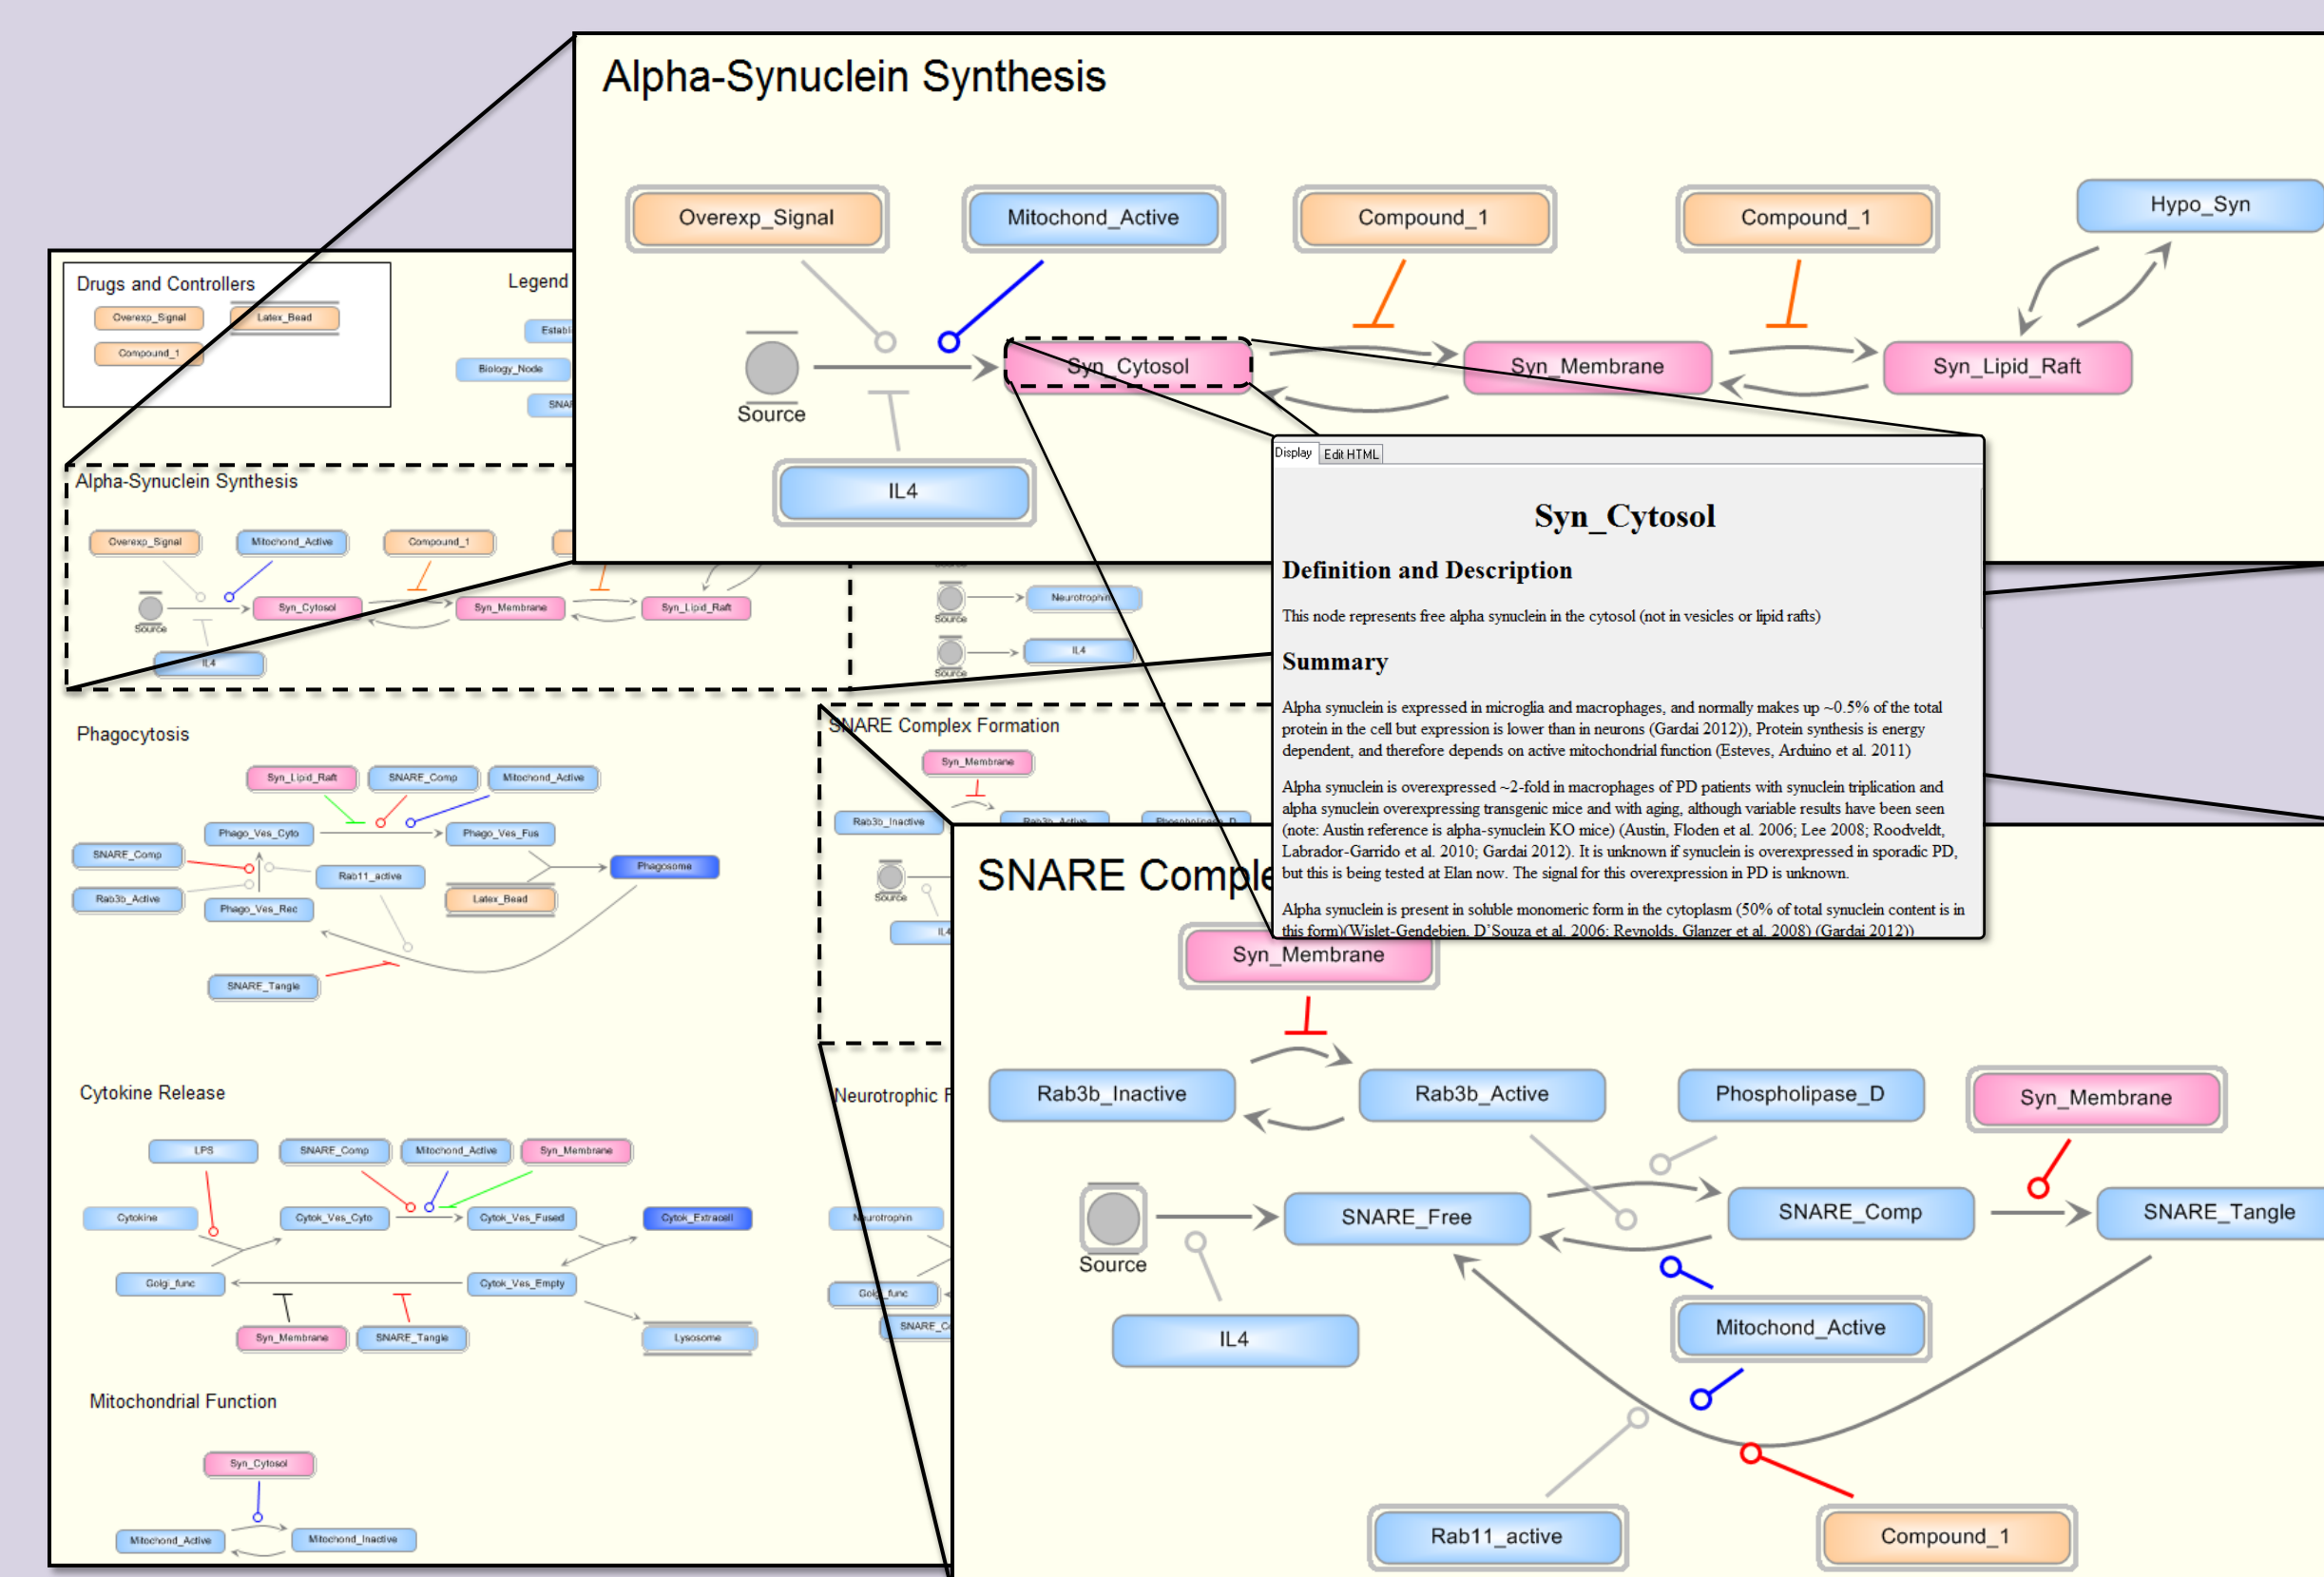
Alpha-Synuclein Synthesis

Overexp_Signal
Mitochond_Active
Compound_1
Compound_1
Hypo_Syn
Source
Syn_Cytosol
Syn_Membrane
Syn_Lipid_Raft
IL4

Drugs and Controllers
Overexp_Signal
Latex_Bead
Compound_1
Legend
Establ
Biology_Node
SNAR

Alpha-Synuclein Synthesis
Overexp_Signal
Mitochond_Active
Compound_1
Source
Syn_Cytosol
Syn_Membrane
Syn_Lipid_Raft
IL4

Source
Neurotrophin
Source
IL4

Display Edit HTML

Syn_Cytosol

Definition and Description

This node represents free alpha synuclein in the cytosol (not in vesicles or lipid rafts)

Summary

Alpha synuclein is expressed in microglia and macrophages, and normally makes up ~0.5% of the total protein in the cell but expression is lower than in neurons (Gardai 2012)), Protein synthesis is energy dependent, and therefore depends on active mitochondrial function (Esteves, Arduino et al. 2011)

Alpha synuclein is overexpressed ~2-fold in macrophages of PD patients with synuclein triplication and alpha synuclein overexpressing transgenic mice and with aging, although variable results have been seen (note: Austin reference is alpha-synuclein KO mice) (Austin, Floden et al. 2006; Lee 2008; Roodveldt, Labrador-Garrido et al. 2010; Gardai 2012). It is unknown if synuclein is overexpressed in sporadic PD, but this is being tested at Elan now. The signal for this overexpression in PD is unknown.

Alpha synuclein is present in soluble monomeric form in the cytoplasm (50% of total synuclein content is in this form)(Wislet-Gendebien, D'Souza et al. 2006; Reynolds, Glanzer et al. 2008) (Gardai 2012))

Phagocytosis
Syn_Lipid_Raft
SNARE_Comp
Mitochond_Active
Phago_Ves_Cyto
Phago_Ves_Fus
SNARE_Comp
Phagosome
Rab11_active
Rab3b_Active
Phago_Ves_Rec
Latex_Bead
SNARE_Tangle

SNARE Complex Formation
Syn_Membrane
Rab3b_Inactive
Rab3b_Active
Phospholipase_D
Source
IL4

Cytokine Release
LPS
SNARE_Comp
Mitochond_Active
Syn_Membrane
Cytokine
Cytok_Ves_Cyto
Cytok_Ves_Fused
Cytok_Extracell
Golgi_func
Cytok_Ves_Empty
Syn_Membrane
SNARE_Tangle
Lysosome

Neurotrophic F
Neurotrophin
Golgi_func
SNARE_C

Mitochondrial Function
Syn_Cytosol
Mitochond_Active
Mitochond_Inactive

SNARE Comple
Syn_Membrane
Rab3b_Inactive
Rab3b_Active
Phospholipase_D
Syn_Membrane
Source
SNARE_Free
SNARE_Comp
SNARE_Tangle
IL4
Mitochond_Active
Rab11_active
Compound_1